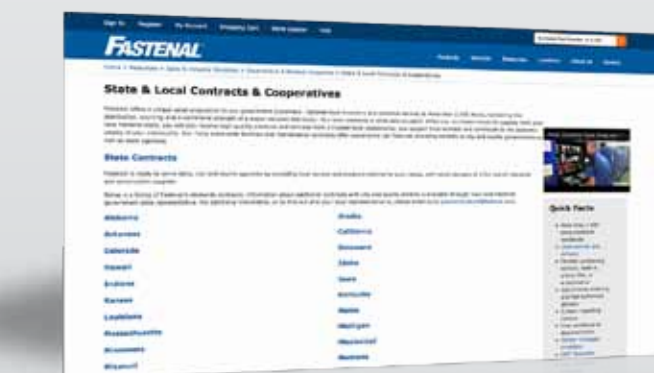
Sign In Register My Account Shopping Cart

FASTENAL

Products Services Resources Locations About Us Careers

Home > Resources > State & Industry Solutions > Government & Education Programs > State & Local Contracts & Cooperatives

State & Local Contracts & Cooperatives

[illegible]

State Contracts

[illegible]

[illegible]

| | |
|---|---|
| Alabama | Alaska |
| Arkansas | California |
| Colorado | Delaware |
| Hawaii | Idaho |
| Indiana | Iowa |
| Kansas | Kentucky |
| Louisiana | Maine |
| Massachusetts | Michigan |
| Minnesota | Mississippi |
| Missouri | Montana |

Quick Facts

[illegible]